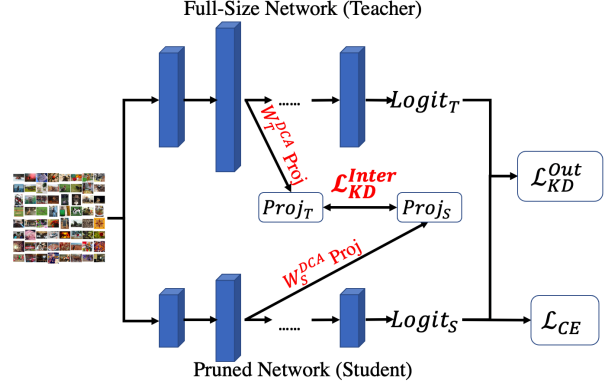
Full-Size Network (Teacher)

......

$Logit_T$

$W_T^{DCA}$ Proj

$\mathcal{L}_{KD}^{Inter}$

$Proj_T$

$Proj_S$

$\mathcal{L}_{KD}^{Out}$

$W_S^{DCA}$ Proj

......

$Logit_S$

$\mathcal{L}_{CE}$

Pruned Network (Student)